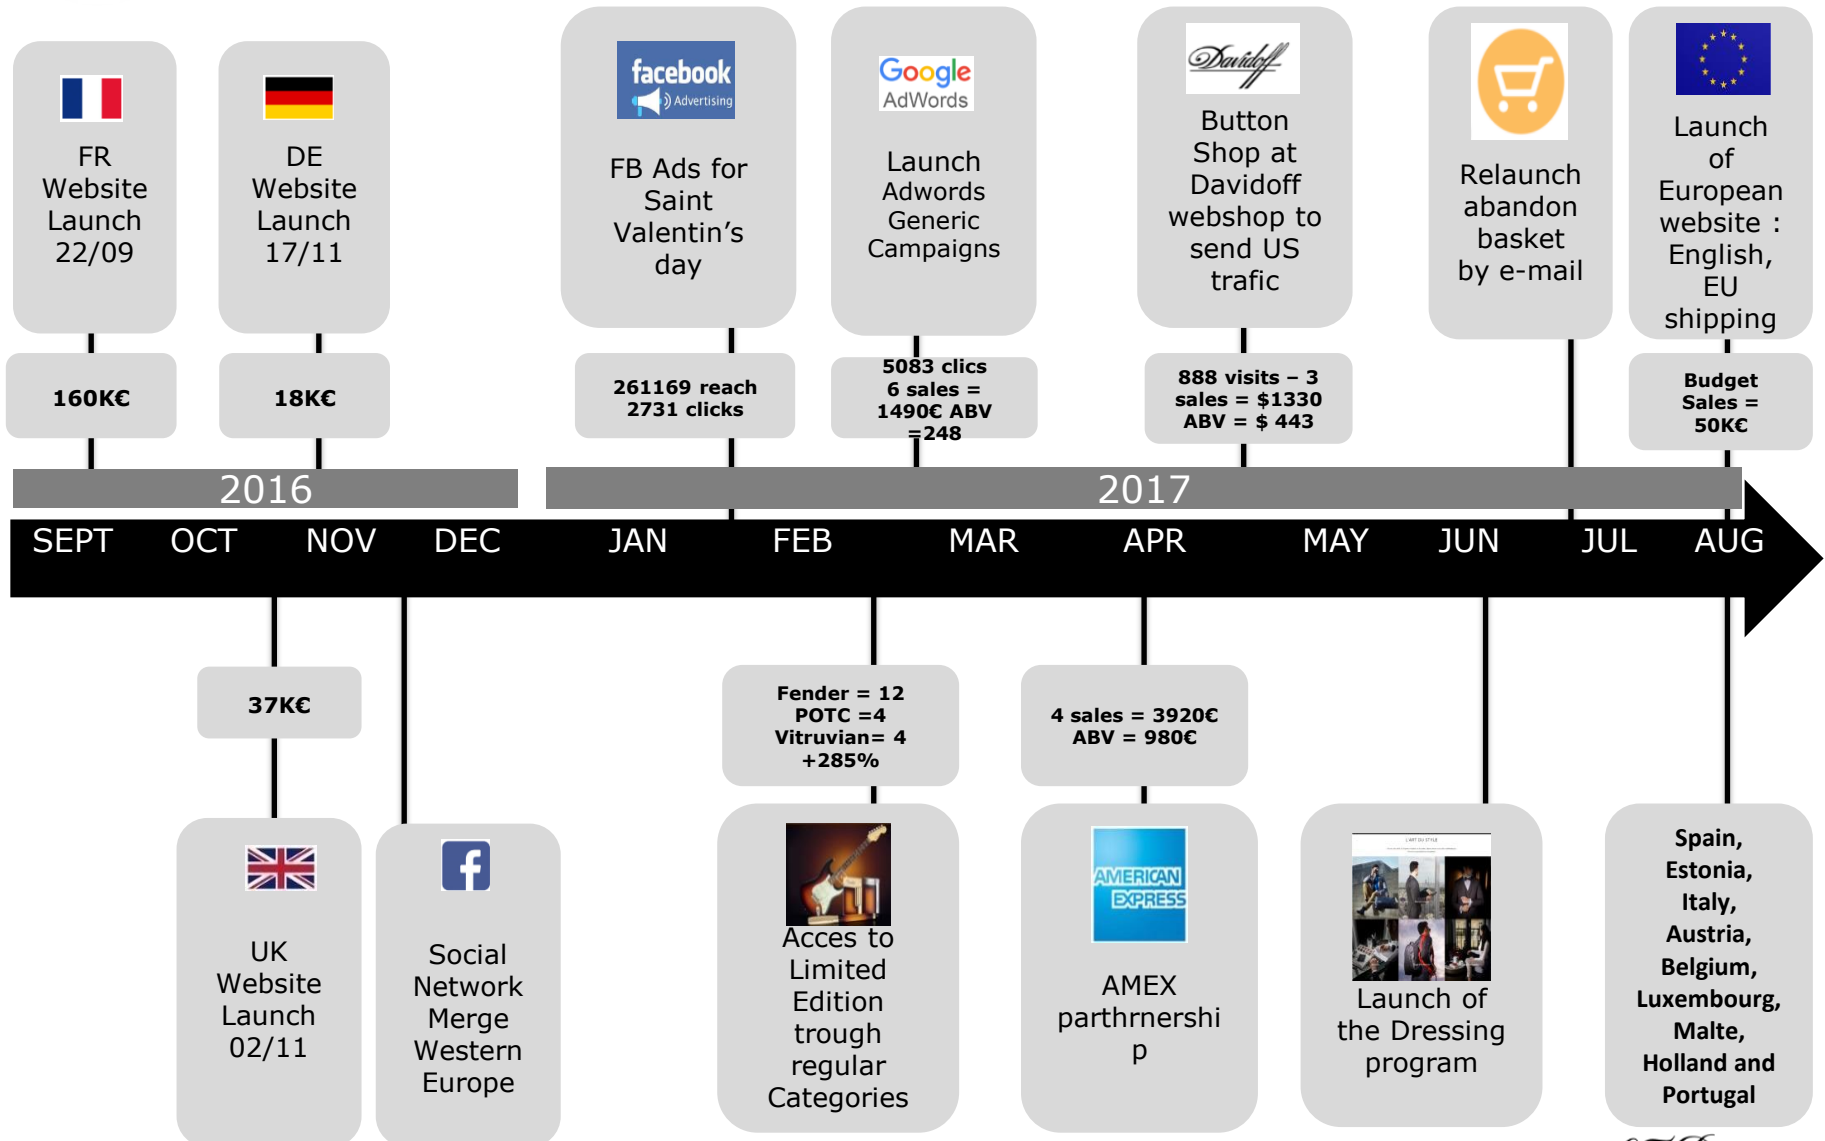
FR Website Launch 22/09

DE Website Launch 17/11

facebook Advertising

FB Ads for Saint Valentin's day

Google AdWords

Launch Adwords Generic Campaigns

Davidoff

Button Shop at Davidoff webshop to send US trafic

Relaunch abandon basket by e-mail

Launch of European website : English, EU shipping

160K€

18K€

261169 reach 2731 clicks

5083 clics 6 sales = 1490€ ABV =248

888 visits – 3 sales = $1330 ABV = $ 443

Budget Sales = 50K€

2016

2017

SEPT OCT NOV DEC JAN FEB MAR APR MAY JUN JUL AUG

37K€

Fender = 12 POTC =4 Vitruvian= 4 +285%

4 sales = 3920€ ABV = 980€

UK Website Launch 02/11

Social Network Merge Western Europe

Acces to Limited Edition trough regular Categories

AMERICAN EXPRESS

AMEX parthrnershi p

Launch of the Dressing program

Spain, Estonia, Italy, Austria, Belgium, Luxembourg, Malte, Holland and Portugal